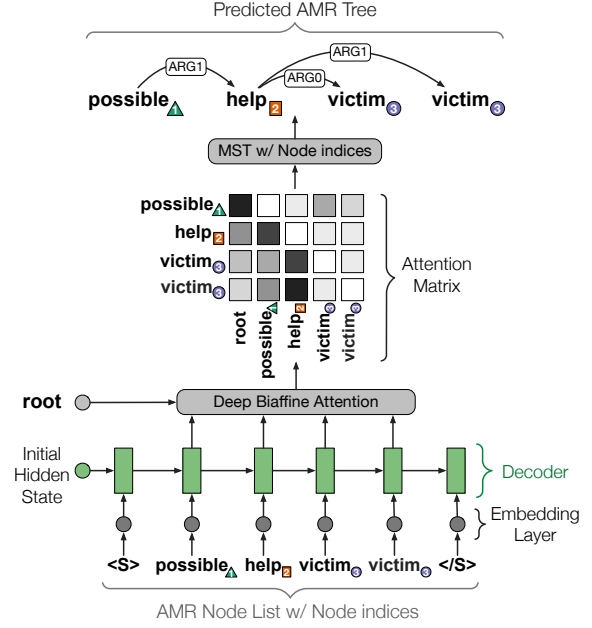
Predicted AMR Tree

ARG1
ARG1
ARG0

possible$_1$ help$_2$ victim$_3$ victim$_3$

MST w/ Node indices

possible$_1$
help$_2$
victim$_3$
victim$_3$

root
possible$_1$
help$_2$
victim$_3$
victim$_3$

Attention Matrix

root

Deep Biaffine Attention

Initial Hidden State

Decoder

Embedding Layer

<S> possible$_1$ help$_2$ victim$_3$ victim$_3$ </S>

AMR Node List w/ Node indices